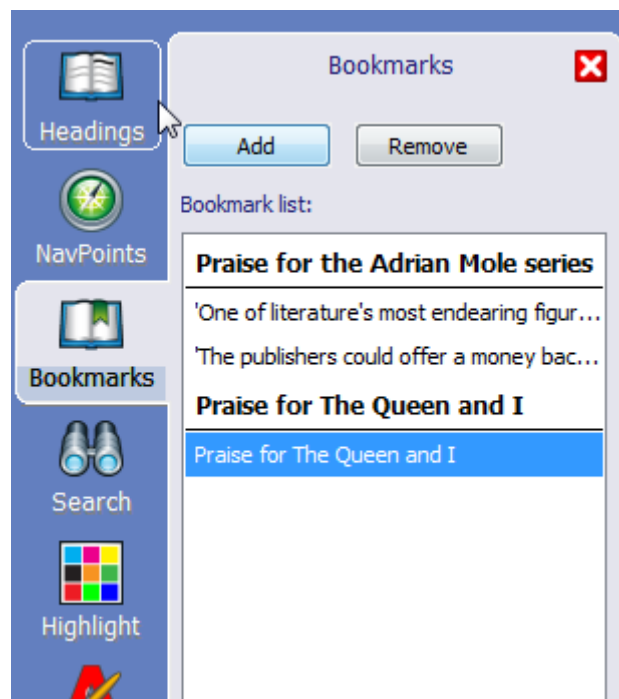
Headings

NavPoints

Bookmarks

Search

Highlight

Bookmarks

Add

Remove

Bookmark list:

Praise for the Adrian Mole series

'One of literature's most endearing figur...

'The publishers could offer a money bac...

Praise for The Queen and I

Praise for The Queen and I